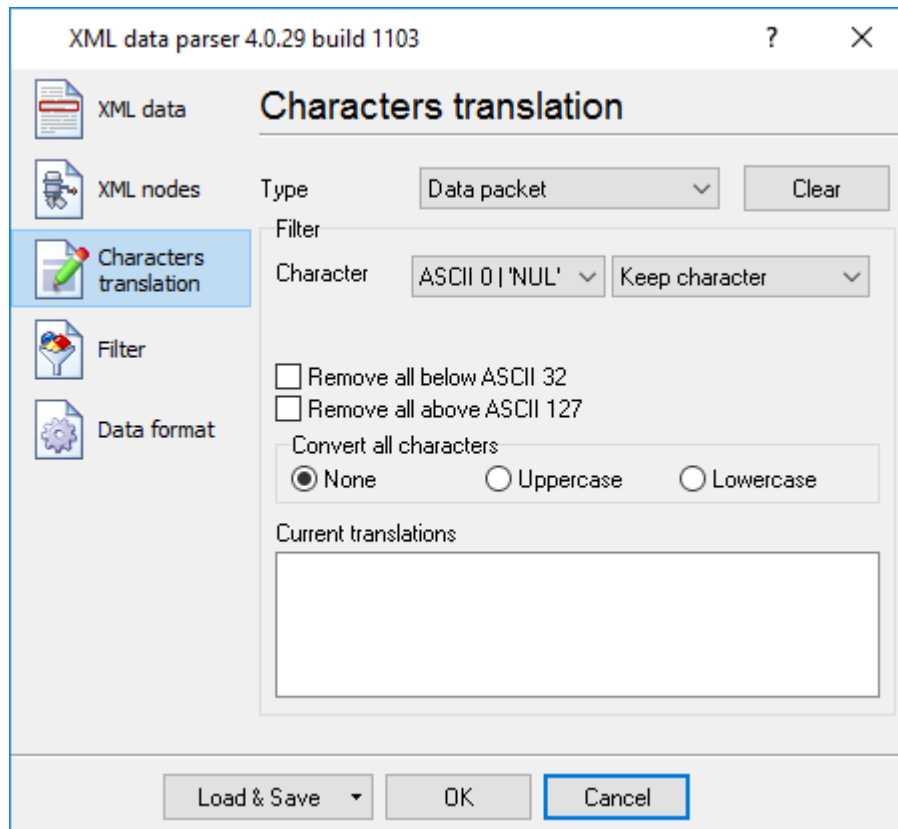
XML data parser 4.0.29 build 1103

?

XML data

XML nodes

Characters translation

Filter

Data format

Characters translation

Type

Data packet

Clear

Filter

Character

ASCII 0 | 'NUL'

Keep character

Remove all below ASCII 32

Remove all above ASCII 127

Convert all characters

None

Uppercase

Lowercase

Current translations

Load & Save

OK

Cancel